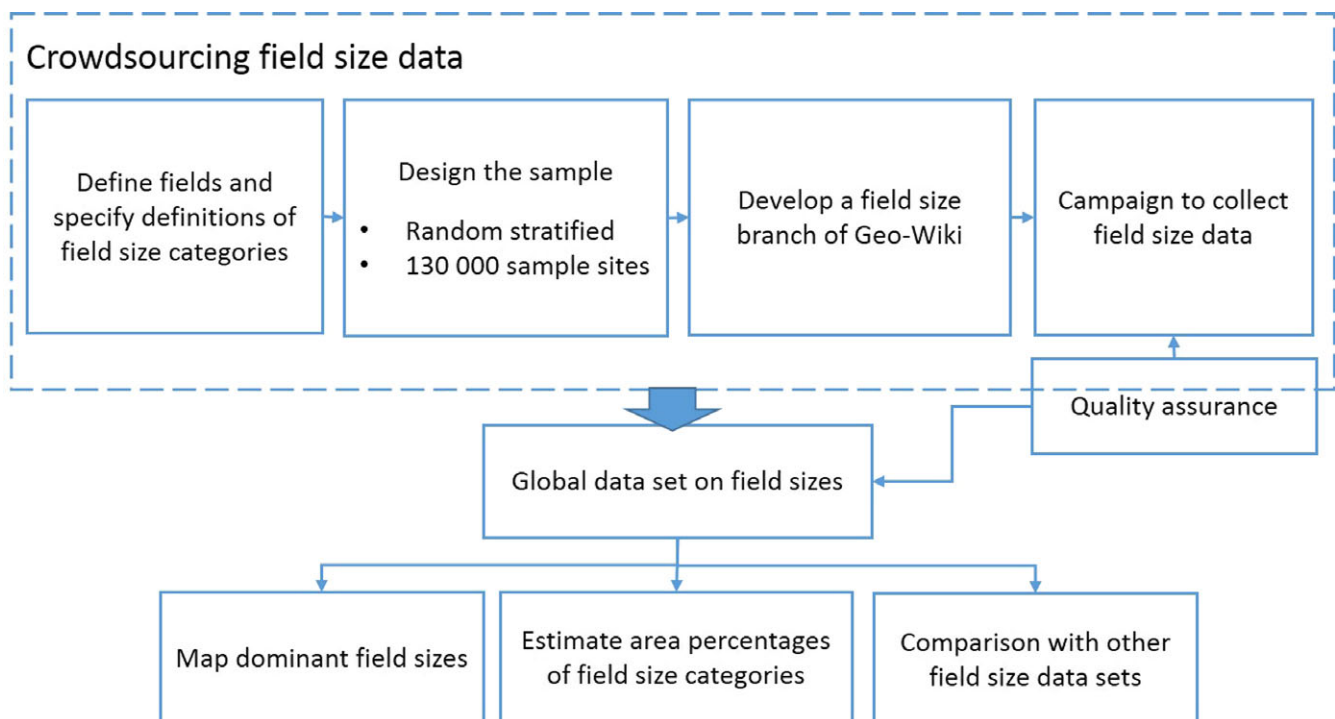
Crowdsourcing field size data

Define fields and specify definitions of field size categories

Design the sample
- Random stratified
- 130 000 sample sites

Develop a field size branch of Geo-Wiki

Campaign to collect field size data

Quality assurance

Global data set on field sizes

Map dominant field sizes

Estimate area percentages of field size categories

Comparison with other field size data sets